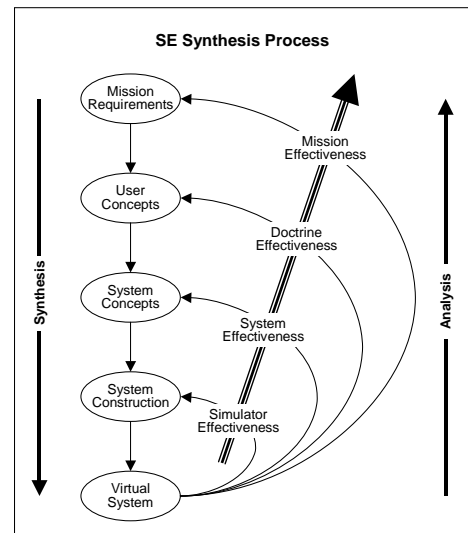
SE Synthesis Process

Mission Requirements

User Concepts

System Concepts

System Construction

Virtual System

Mission Effectiveness

Doctrine Effectiveness

System Effectiveness

Simulator Effectiveness

Synthesis

Analysis